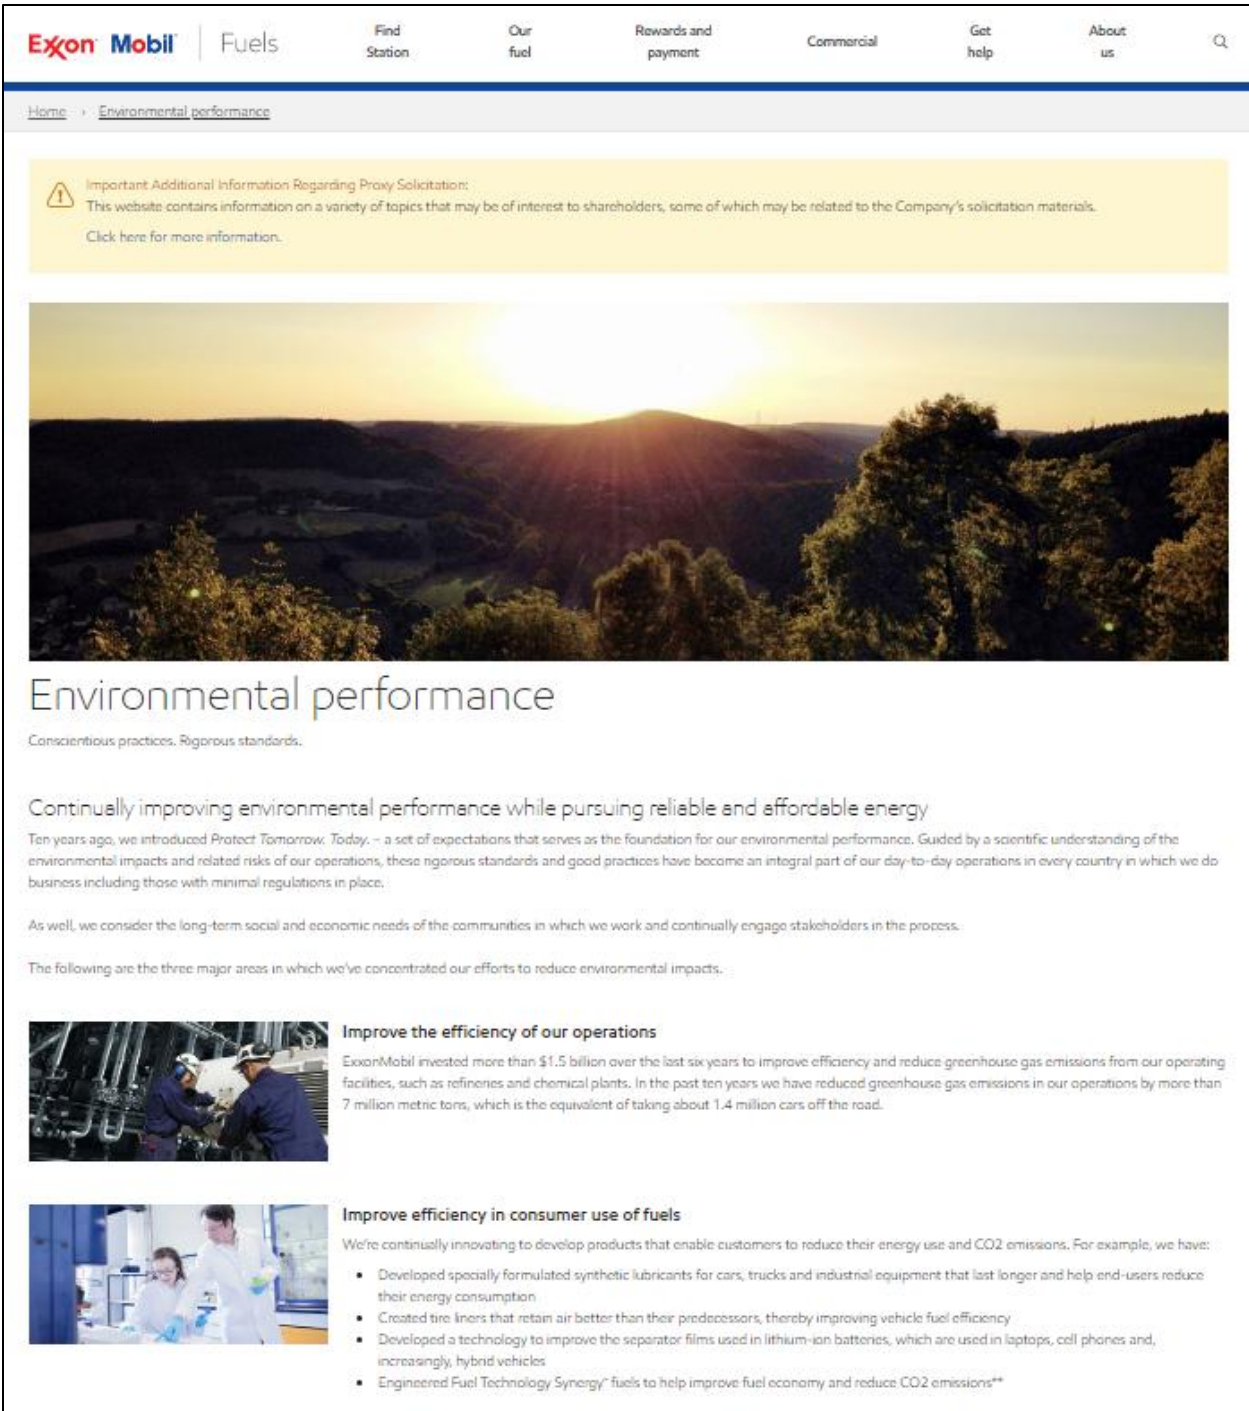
ExxonMobil | Fuels

Find Station

Our fuel

Rewards and payment

Commercial

Get help

About us

Home › Environmental performance

Important Additional Information Regarding Proxy Solicitation:
This website contains information on a variety of topics that may be of interest to shareholders, some of which may be related to the Company's solicitation materials.

Click here for more information.

Environmental performance

Conscientious practices. Rigorous standards.

Continually improving environmental performance while pursuing reliable and affordable energy

Ten years ago, we introduced Protect Tomorrow. Today. – a set of expectations that serves as the foundation for our environmental performance. Guided by a scientific understanding of the environmental impacts and related risks of our operations, these rigorous standards and good practices have become an integral part of our day-to-day operations in every country in which we do business including those with minimal regulations in place.

As well, we consider the long-term social and economic needs of the communities in which we work and continually engage stakeholders in the process.

The following are the three major areas in which we've concentrated our efforts to reduce environmental impacts.

Improve the efficiency of our operations

ExxonMobil invested more than \$1.5 billion over the last six years to improve efficiency and reduce greenhouse gas emissions from our operating facilities, such as refineries and chemical plants. In the past ten years we have reduced greenhouse gas emissions in our operations by more than 7 million metric tons, which is the equivalent of taking about 1.4 million cars off the road.

Improve efficiency in consumer use of fuels

We're continually innovating to develop products that enable customers to reduce their energy use and CO2 emissions. For example, we have:

- Developed specially formulated synthetic lubricants for cars, trucks and industrial equipment that last longer and help end-users reduce their energy consumption
- Created tire liners that retain air better than their predecessors, thereby improving vehicle fuel efficiency
- Developed a technology to improve the separator films used in lithium-ion batteries, which are used in laptops, cell phones and, increasingly, hybrid vehicles
- Engineered Fuel Technology Synergy™ fuels to help improve fuel economy and reduce CO2 emissions**